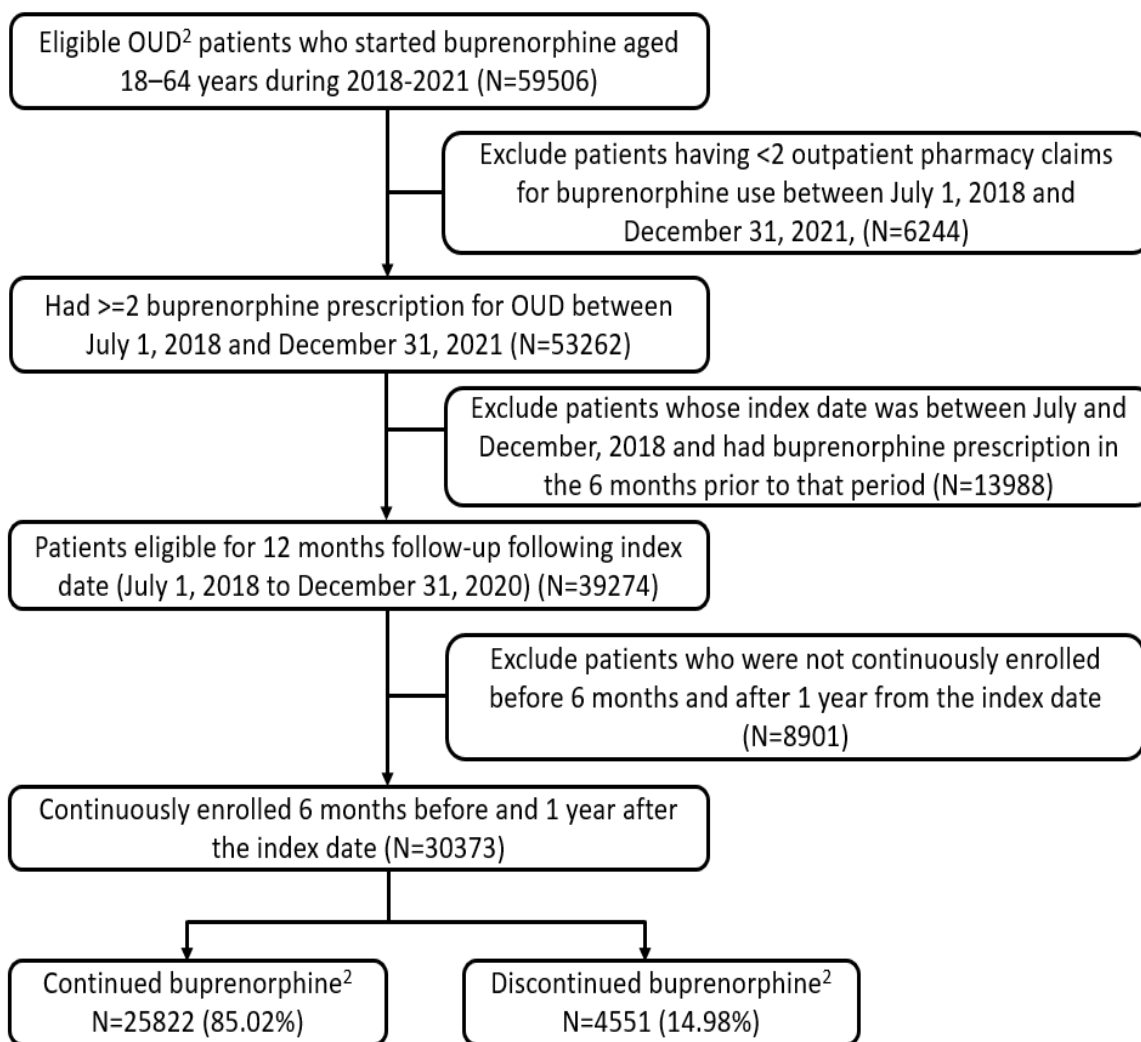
Eligible OUD$^2$ patients who started buprenorphine aged 18–64 years during 2018-2021 (N=59506)

Exclude patients having <2 outpatient pharmacy claims for buprenorphine use between July 1, 2018 and December 31, 2021, (N=6244)

Had >=2 buprenorphine prescription for OUD between July 1, 2018 and December 31, 2021 (N=53262)

Exclude patients whose index date was between July and December, 2018 and had buprenorphine prescription in the 6 months prior to that period (N=13988)

Patients eligible for 12 months follow-up following index date (July 1, 2018 to December 31, 2020) (N=39274)

Exclude patients who were not continuously enrolled before 6 months and after 1 year from the index date (N=8901)

Continuously enrolled 6 months before and 1 year after the index date (N=30373)

Continued buprenorphine$^2$ N=25822 (85.02%)

Discontinued buprenorphine$^2$ N=4551 (14.98%)